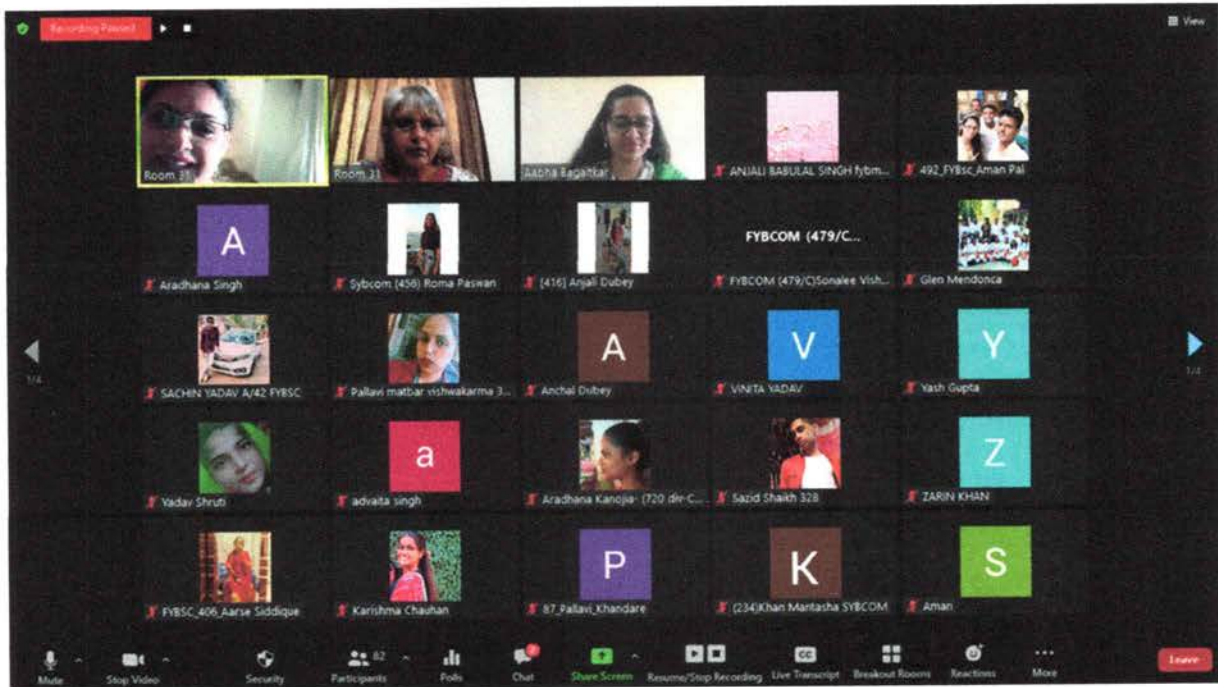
Recording Paused

View

Room 31

Room 31

Aabha Bagaitkar

ANJALI BABULAL SINGH fybm...

492_FYBsc_Aman Pal

A

Aradhana Singh

Sybcom (456) Roma Paswan

[416] Anjali Dubey

FYBCOM (479/C...

FYBCOM (479/C)Sonalee Vish...

Glen Mendonca

SACHIN YADAV A/42 FYBSC

Pallavi matbar vishwakarma 3...

A

Anchal Dubey

V

VINITA YADAV

Y

Yash Gupta

1/4

1/4

Yadav Shruti

a

advaita singh

Aradhana Kanojia- (720 div-C...

Sazid Shaikh 328

Z

ZARIN KHAN

FYBSC_406_Aarse Siddique

Karishma Chauhan

P

87_Pallavi_Khandare

K

(234)Khan Mantasha SYBCOM

S

Aman

Mute

Stop Video

Security

82

Participants

Polls

Chat

Share Screen

Resume/Stop Recording

CC

Live Transcript

Breakout Rooms

Reactions

More

Leave